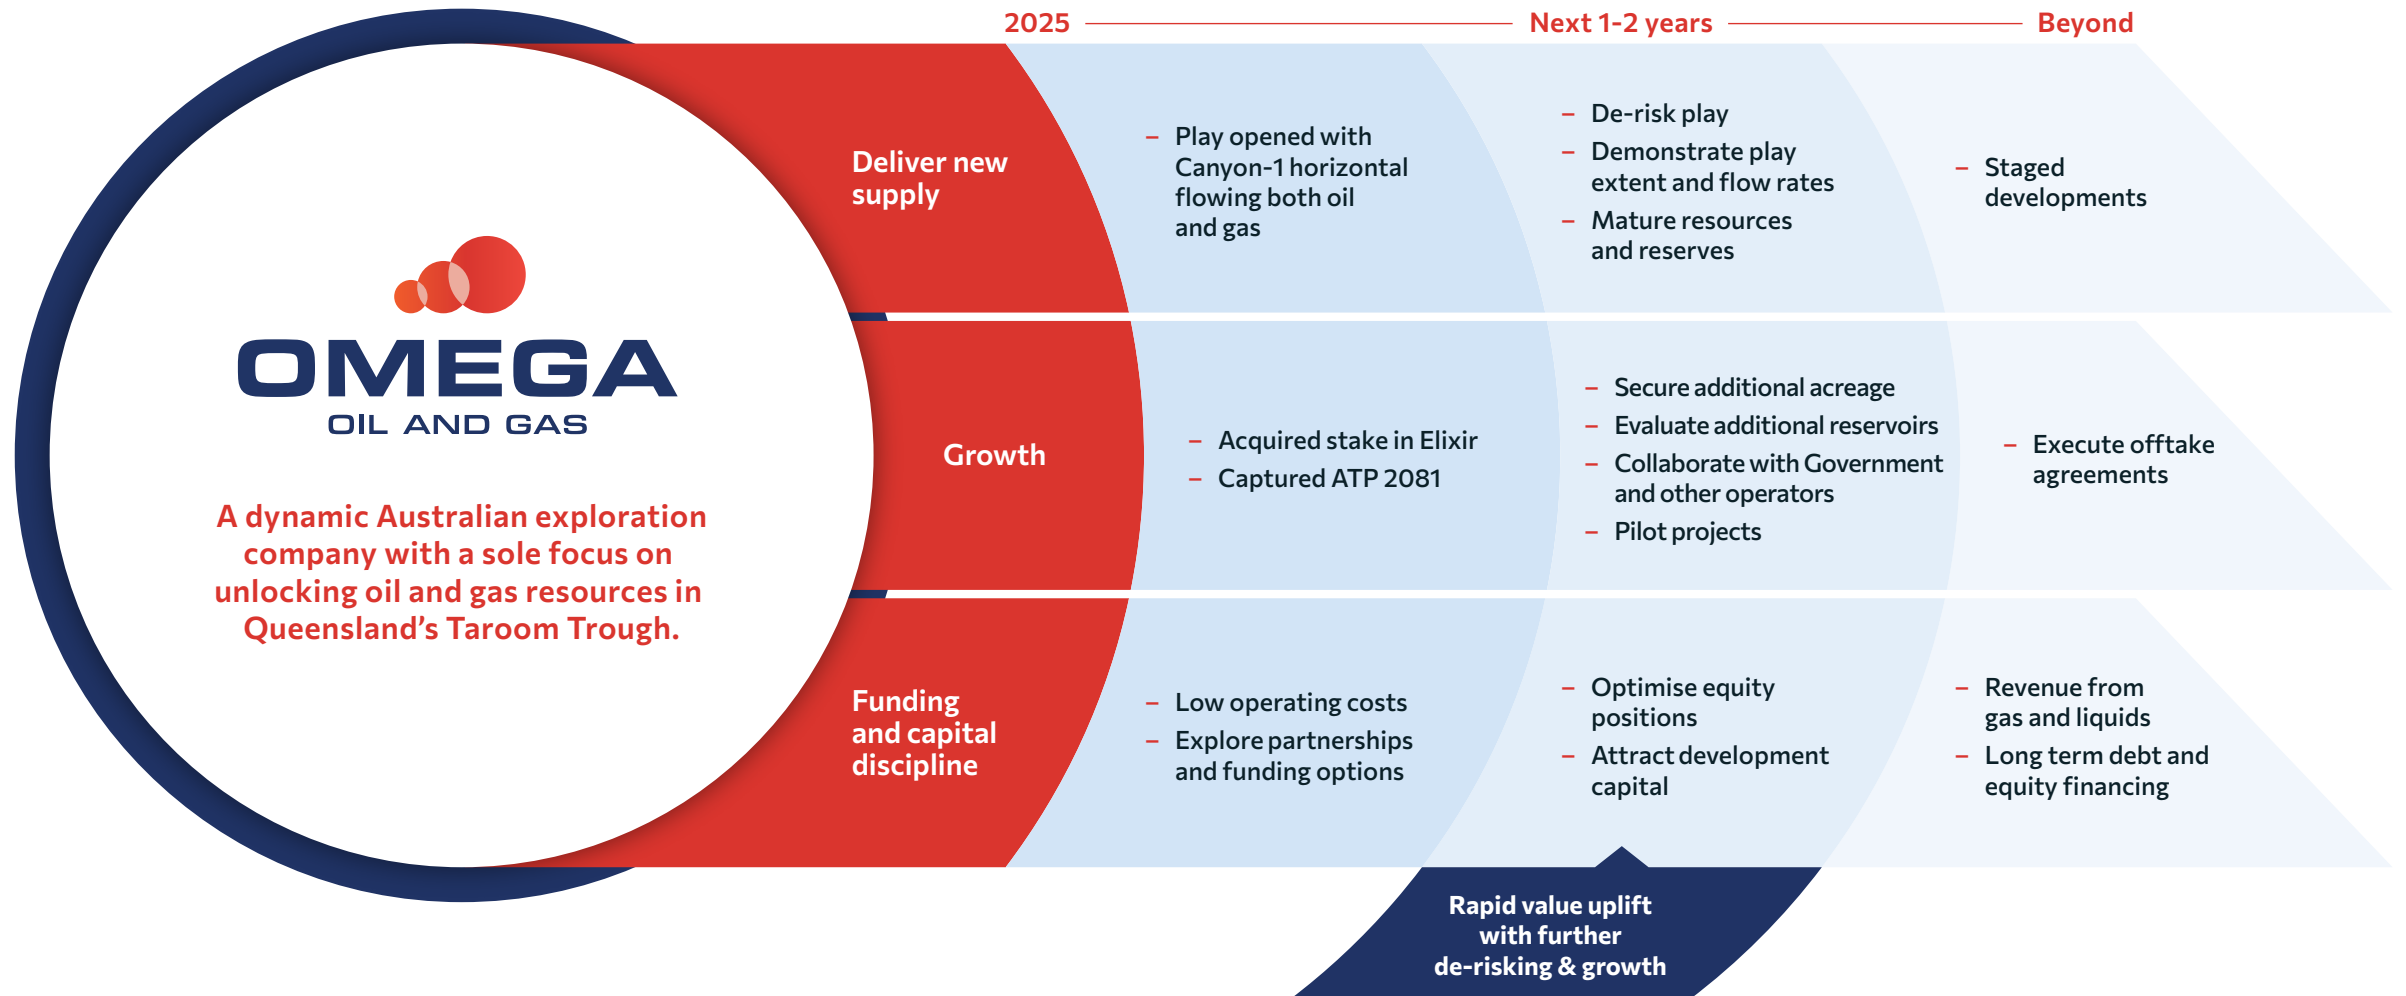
2025 Next 1-2 years Beyond

OMEGA
OIL AND GAS

A dynamic Australian exploration company with a sole focus on unlocking oil and gas resources in Queensland's Taroom Trough.

Deliver new supply

– Play opened with Canyon-1 horizontal flowing both oil and gas

– De-risk play
– Demonstrate play extent and flow rates
– Mature resources and reserves

– Staged developments

Growth

– Acquired stake in Elixir
– Captured ATP 2081

– Secure additional acreage
– Evaluate additional reservoirs
– Collaborate with Government and other operators
– Pilot projects

– Execute offtake agreements

Funding and capital discipline

– Low operating costs
– Explore partnerships and funding options

– Optimise equity positions
– Attract development capital

– Revenue from gas and liquids
– Long term debt and equity financing

Rapid value uplift with further de-risking & growth